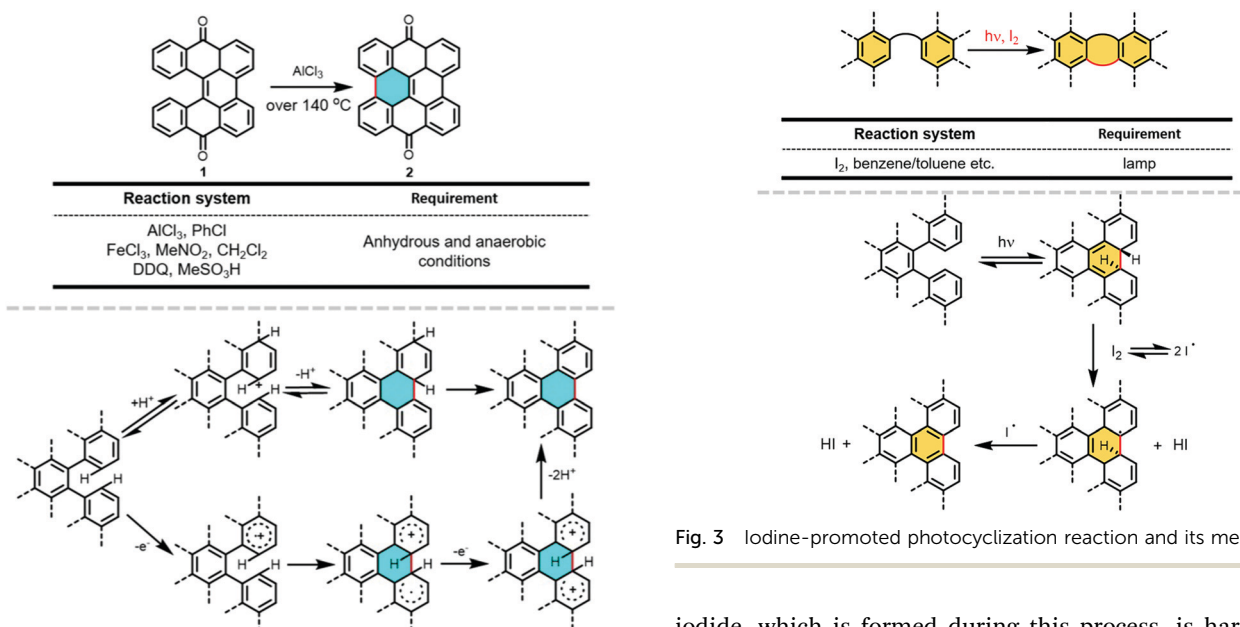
O

O

AlCl$_3$
over 140 $^o$C

O

O

1

2

| Reaction system | Requirement |
|---|---|
| AlCl$_3$, PhCl<br>FeCl$_3$, MeNO$_2$, CH$_2$Cl$_2$<br>DDQ, MeSO$_3$H | Anhydrous and anaerobic conditions |

H

+H$^+$

H

+

H

-H$^+$

H

H

H

-2H$^+$

-e$^-$

+

H

H

-e$^-$

H

H

+

hν, I$_2$

| Reaction system | Requirement |
|---|---|
| I$_2$, benzene/toluene etc. | lamp |

hν

H

H

I$_2$ ⇌ 2 I$^•$

HI +

I$^•$

H

+ HI

Fig. 3 Iodine-promoted photocyclization reaction and its me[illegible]

iodide, which is formed during this process, is har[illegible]